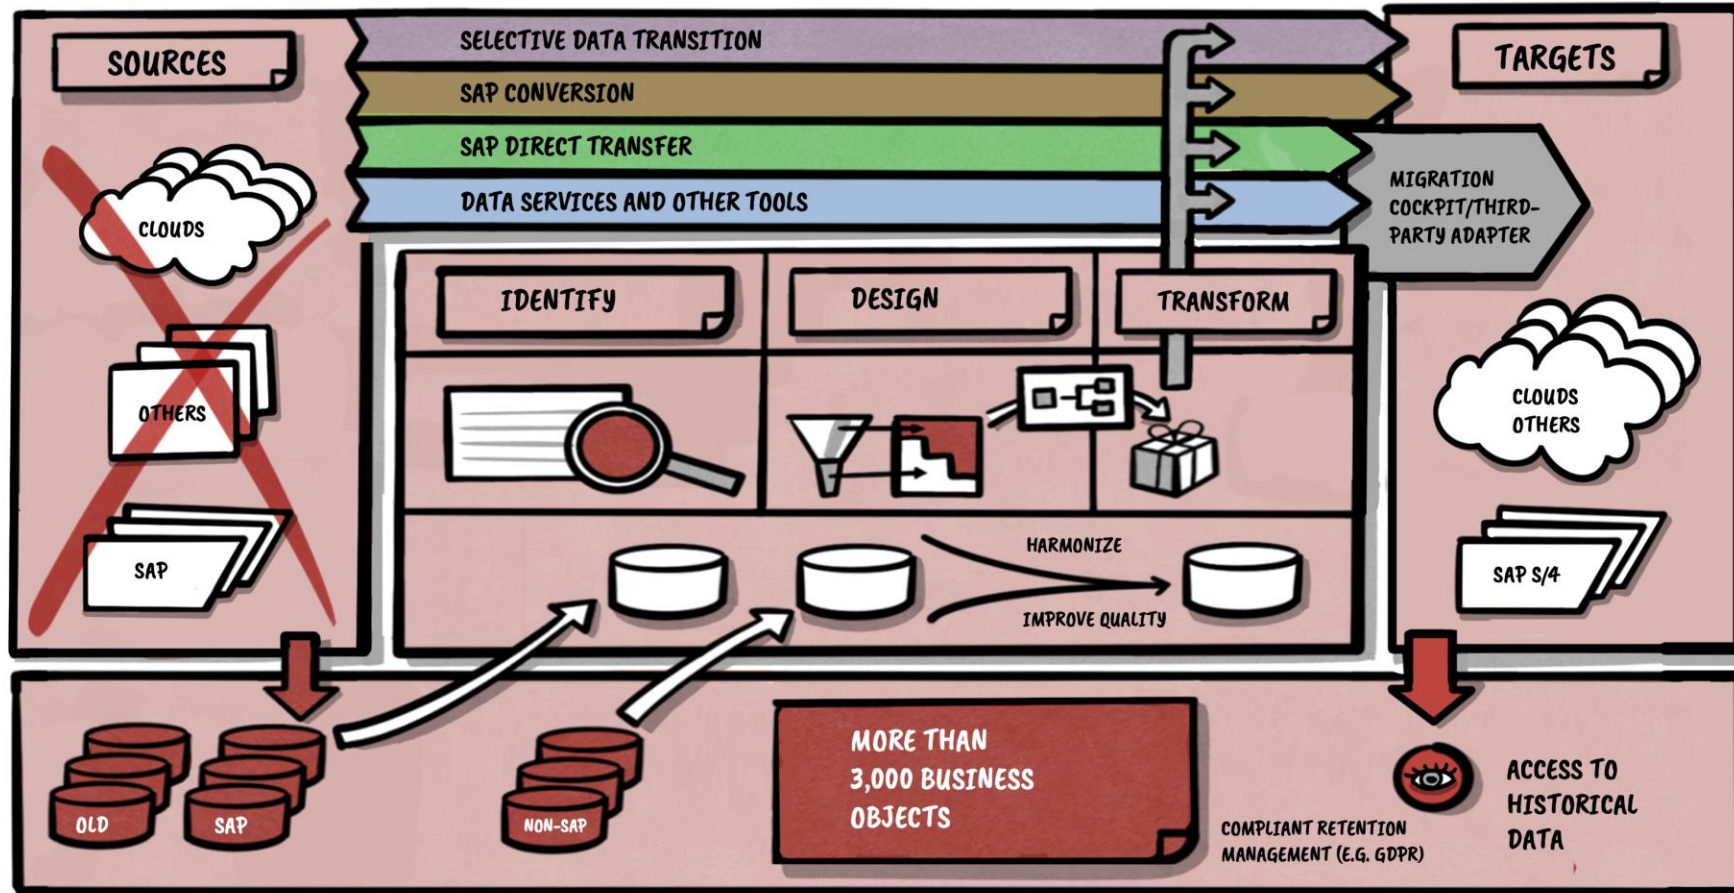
SOURCES

SELECTIVE DATA TRANSITION
SAP CONVERSION
SAP DIRECT TRANSFER
DATA SERVICES AND OTHER TOOLS

TARGETS

MIGRATION COCKPIT/THIRD-PARTY ADAPTER

CLOUDS

OTHERS

SAP

IDENTIFY

DESIGN

TRANSFORM

CLOUDS OTHERS

SAP S/4

HARMONIZE

IMPROVE QUALITY

OLD

SAP

NON-SAP

MORE THAN 3,000 BUSINESS OBJECTS

COMPLIANT RETENTION MANAGEMENT (E.G. GDPR)

ACCESS TO HISTORICAL DATA